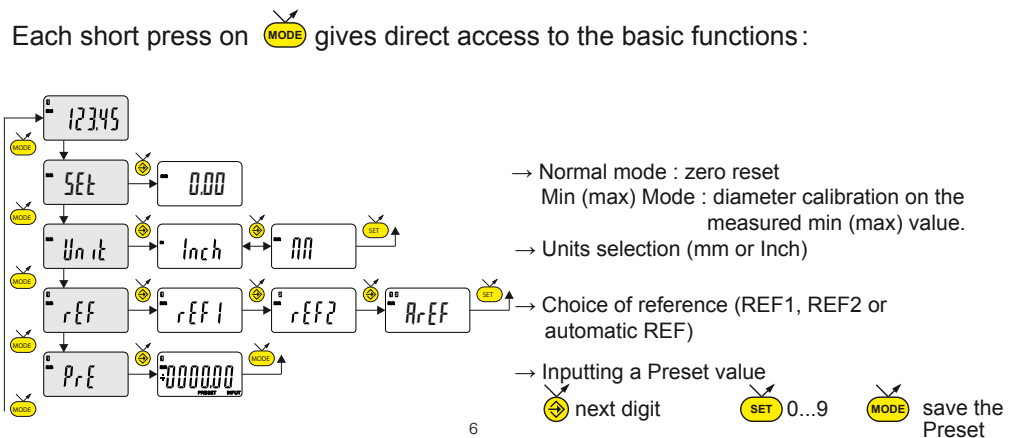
Each short press on MODE gives direct access to the basic functions:

MODE
123.45
MODE
SEt
0.00
MODE
Unit
Inch
MM
SET
MODE
rEF
rEF1
rEF2
ArEF
SET
MODE
PrE
0000.00
PRESET INPUT
MODE
MODE

→ Normal mode : zero reset
Min (max) Mode : diameter calibration on the measured min (max) value.

→ Units selection (mm or Inch)

→ Choice of reference (REF1, REF2 or automatic REF)

→ Inputting a Preset value
next digit SET 0...9 MODE save the Preset

6